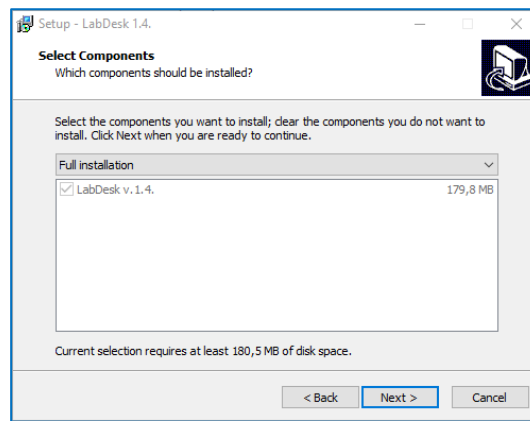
Setup - LabDesk 1.4.

Select Components
Which components should be installed?

Select the components you want to install; clear the components you do not want to install. Click Next when you are ready to continue.

Full installation

LabDesk v. 1.4. 179,8 MB

Current selection requires at least 180,5 MB of disk space.

< Back Next > Cancel